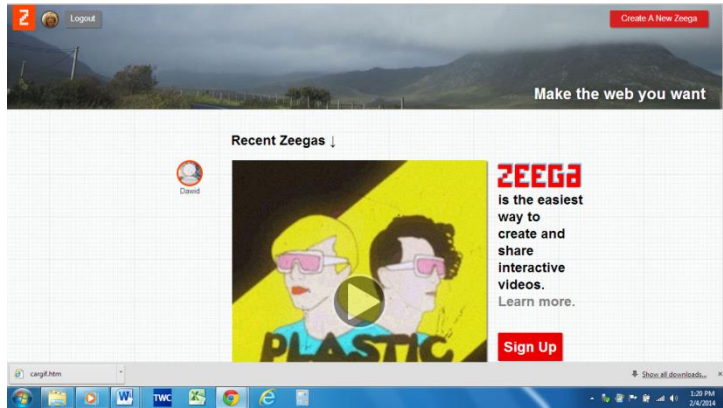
Z Logout

Create A New Zeega

Make the web you want

Recent Zeegas ↓

Dawid

PLASTIC

ZEEGA is the easiest way to create and share interactive videos. Learn more.

Sign Up

cargif.htm

Show all downloads...

TWC

1:20 PM 2/4/2014